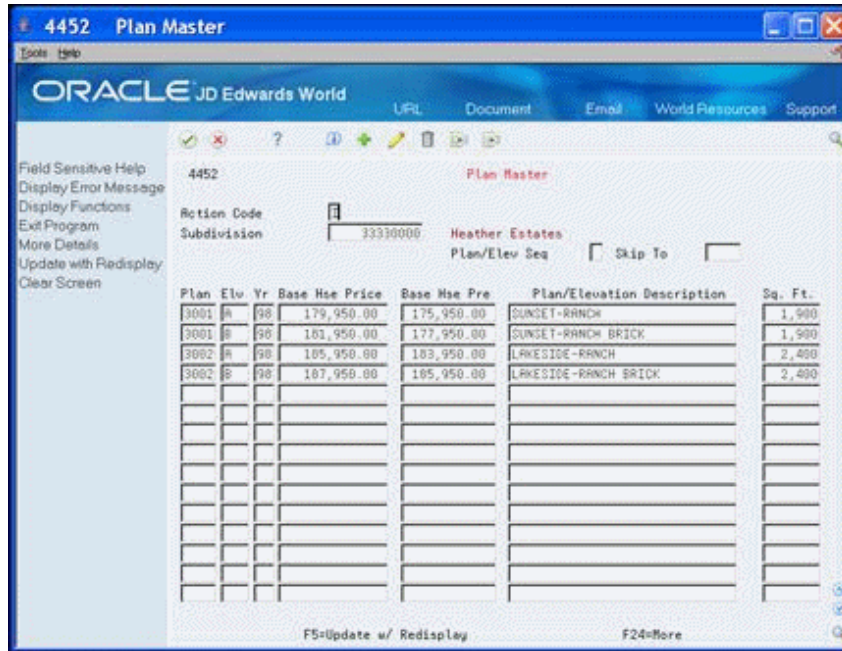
4452 Plan Master

Tools Help

ORACLE JD Edwards World

URL Document Email World Resources Support

Field Sensitive Help
Display Error Message
Display Functions
Exit Program
More Details
Update with Redisplay
Clear Screen

4452 Plan Master

Action Code I
Subdivision 33330000 Heather Estates
Plan/Elev Seq Skip To

| Plan | Elv | Yr | Base Hse Price | Base Hse Pre | Plan/Elevation Description | Sq. Ft. |
|---|---|---|---|---|---|---|
| 3001 | A | 98 | 179,950.00 | 175,950.00 | SUNSET-RANCH | 1,900 |
| 3001 | B | 98 | 181,950.00 | 177,950.00 | SUNSET-RANCH BRICK | 1,900 |
| 3002 | A | 98 | 185,950.00 | 183,950.00 | LAKESIDE-RANCH | 2,400 |
| 3002 | B | 98 | 187,950.00 | 185,950.00 | LAKESIDE-RANCH BRICK | 2,400 |

F5=Update w/ Redisplay F24=More